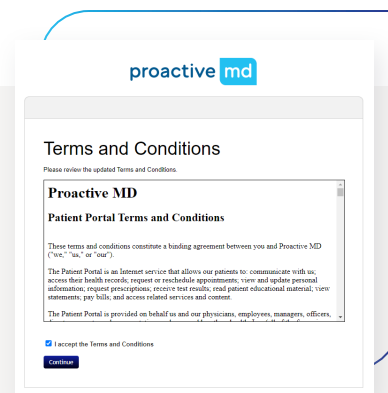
proactive md

Terms and Conditions

Please review the updated Terms and Conditions.

Proactive MD

Patient Portal Terms and Conditions

These terms and conditions constitute a binding agreement between you and Proactive MD ("we," "us," or "our").

The Patient Portal is an Internet service that allows our patients to: communicate with us; access their health records; request or reschedule appointments; view and update personal information; request prescriptions; receive test results; read patient educational material; view statements; pay bills; and access related services and content.

The Patient Portal is provided on behalf us and our physicians, employees, managers, officers, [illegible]

I accept the Terms and Conditions

Continue